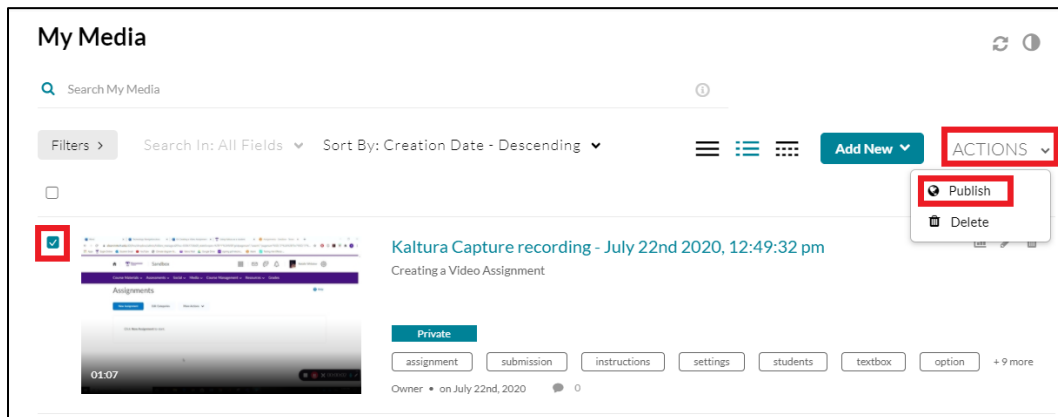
My Media

Search My Media

Filters >

Search In: All Fields

Sort By: Creation Date - Descending

Add New

ACTIONS

Publish

Delete

Assignments

01:07

Kaltura Capture recording - July 22nd 2020, 12:49:32 pm

Creating a Video Assignment

Private

assignment

submission

instructions

settings

students

textbox

option

+ 9 more

Owner • on July 22nd, 2020

0